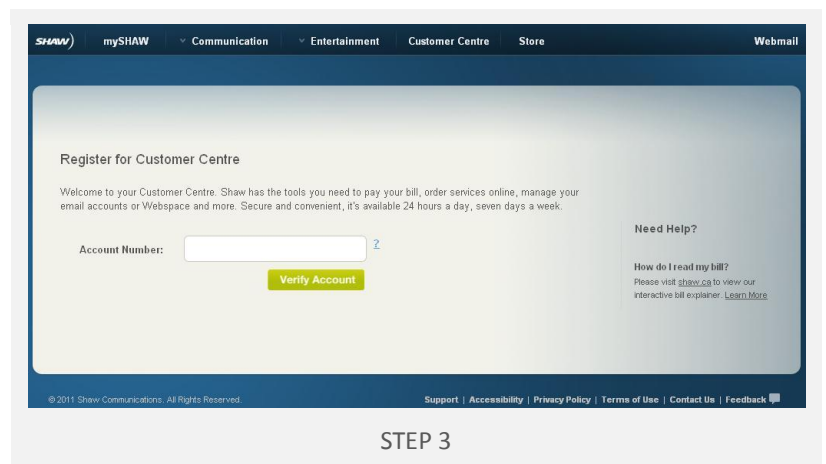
SHAW) mySHAW Communication Entertainment Customer Centre Store Webmail

Register for Customer Centre

Welcome to your Customer Centre. Shaw has the tools you need to pay your bill, order services online, manage your email accounts or Webspace and more. Secure and convenient, it's available 24 hours a day, seven days a week.

Account Number: ?

Verify Account

Need Help?

How do I read my bill?
Please visit shaw.ca to view our interactive bill explainer. Learn More

© 2011 Shaw Communications. All Rights Reserved.

Support | Accessibility | Privacy Policy | Terms of Use | Contact Us | Feedback

STEP 3